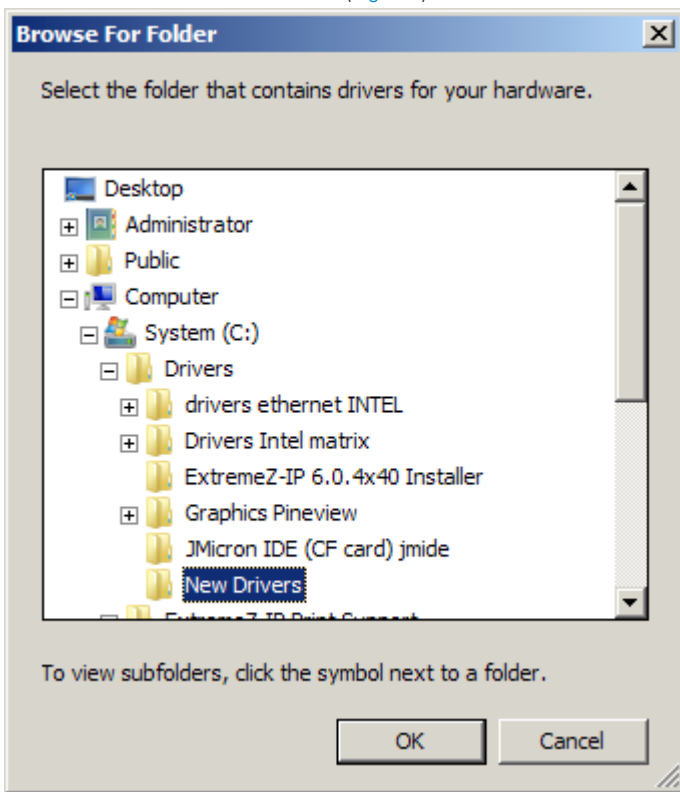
Browse For Folder

Select the folder that contains drivers for your hardware.

Desktop
Administrator
Public
Computer
System (C:)
Drivers
drivers ethernet INTEL
Drivers Intel matrix
ExtremeZ-IP 6.0.4x40 Installer
Graphics Pineview
JMicron IDE (CF card) jmide
New Drivers
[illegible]

To view subfolders, click the symbol next to a folder.

OK
Cancel